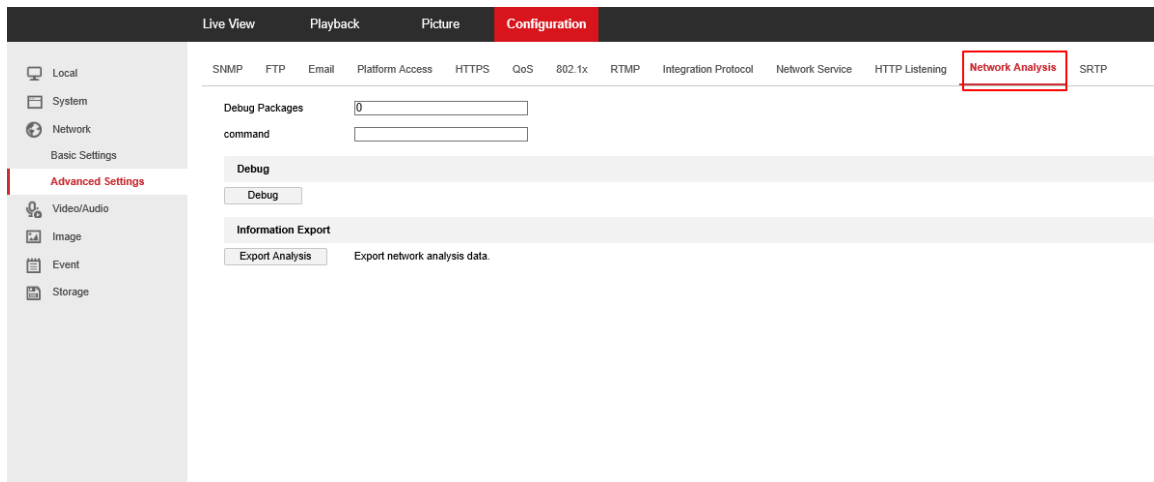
Live View Playback Picture Configuration

Local
System
Network
Basic Settings
Advanced Settings
Video/Audio
Image
Event
Storage

SNMP FTP Email Platform Access HTTPS QoS 802.1x RTMP Integration Protocol Network Service HTTP Listening Network Analysis SRTP

Debug Packages 0
command

Debug

Debug

Information Export

Export Analysis Export network analysis data.